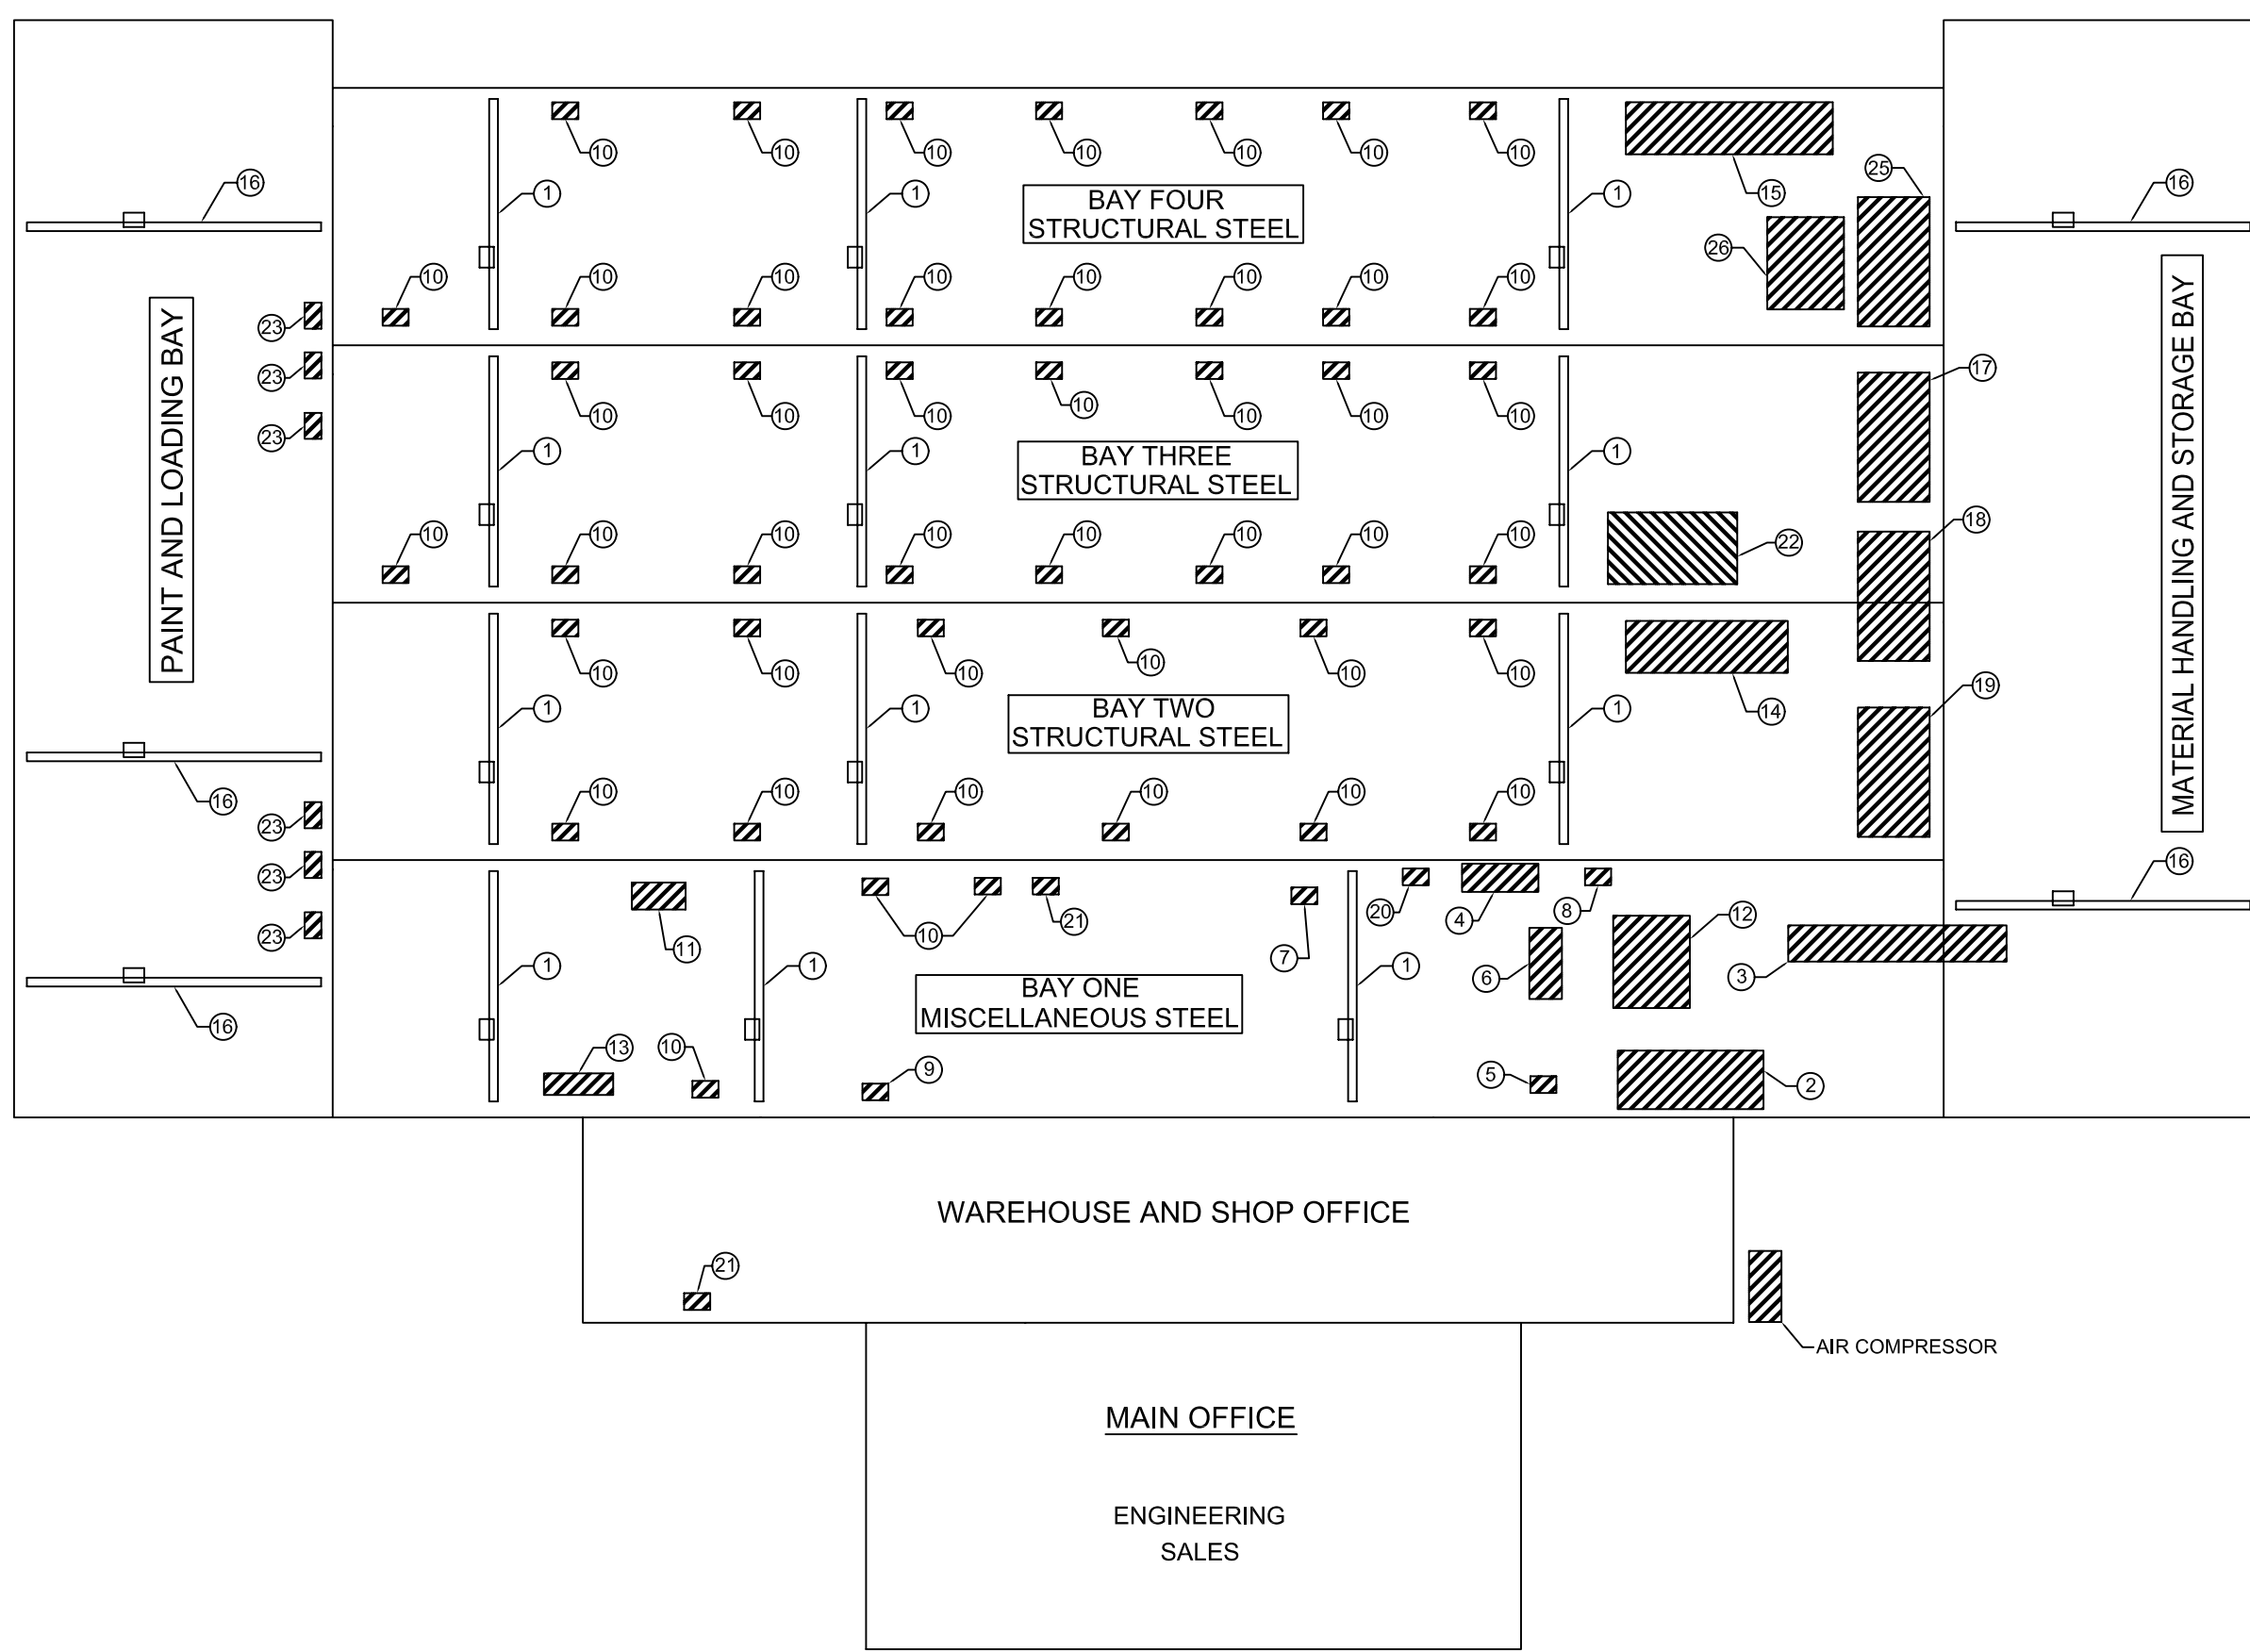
PAINT AND LOADING BAY

16

23
23
23

16
23
23
23
16

BAY FOUR
STRUCTURAL STEEL

10 10 10 10 10 10 10
1 1 1
10 10 10 10 10 10 10 10
15
25
26

BAY THREE
STRUCTURAL STEEL

10 10 10 10 10 10 10
1 1 1
10 10 10 10 10 10 10 10
17
18
22

BAY TWO
STRUCTURAL STEEL

10 10 10 10 10 10
1 1 1
10 10 10 10 10 10
14
19

BAY ONE
MISCELLANEOUS STEEL

11
10
21
20
4
8
12
1 1 1
7
6
3
13
10
9
5
2

MATERIAL HANDLING AND STORAGE BAY

16
16

WAREHOUSE AND SHOP OFFICE

21

AIR COMPRESSOR

MAIN OFFICE

ENGINEERING
SALES